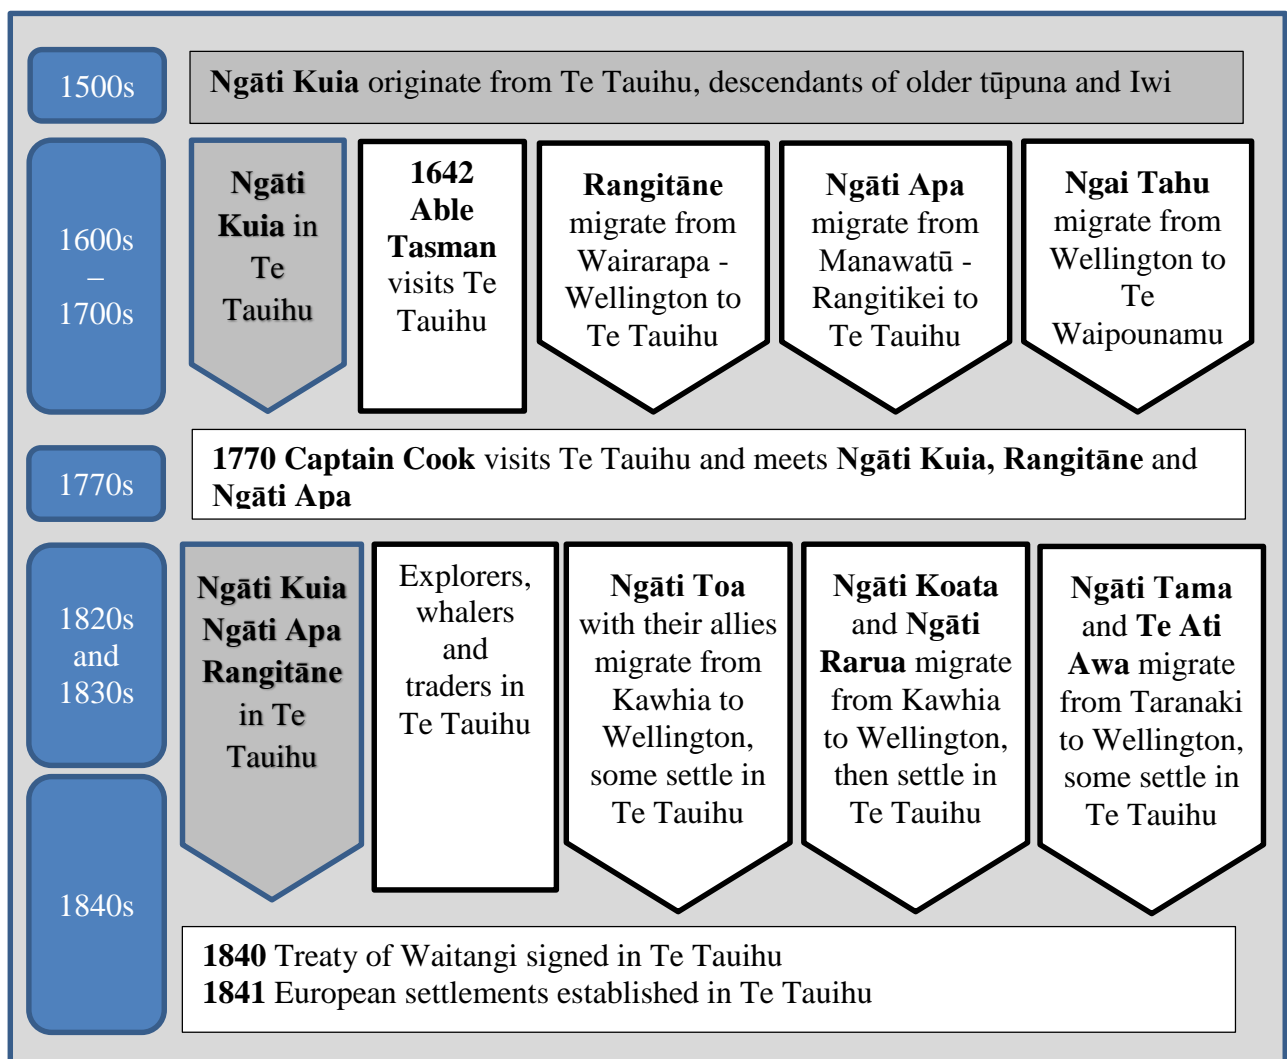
1500s

Ngāti Kuia originate from Te Tauihu, descendants of older tūpuna and Iwi

1600s – 1700s

Ngāti Kuia in Te Tauihu

1642 Able Tasman visits Te Tauihu

Rangitāne migrate from Wairarapa - Wellington to Te Tauihu

Ngāti Apa migrate from Manawatū - Rangitikei to Te Tauihu

Ngai Tahu migrate from Wellington to Te Waipounamu

1770s

1770 Captain Cook visits Te Tauihu and meets Ngāti Kuia, Rangitāne and Ngāti Apa

1820s and 1830s

Ngāti Kuia Ngāti Apa Rangitāne in Te Tauihu

Explorers, whalers and traders in Te Tauihu

Ngāti Toa with their allies migrate from Kawhia to Wellington, some settle in Te Tauihu

Ngāti Koata and Ngāti Rarua migrate from Kawhia to Wellington, then settle in Te Tauihu

Ngāti Tama and Te Ati Awa migrate from Taranaki to Wellington, some settle in Te Tauihu

1840s

1840 Treaty of Waitangi signed in Te Tauihu
1841 European settlements established in Te Tauihu